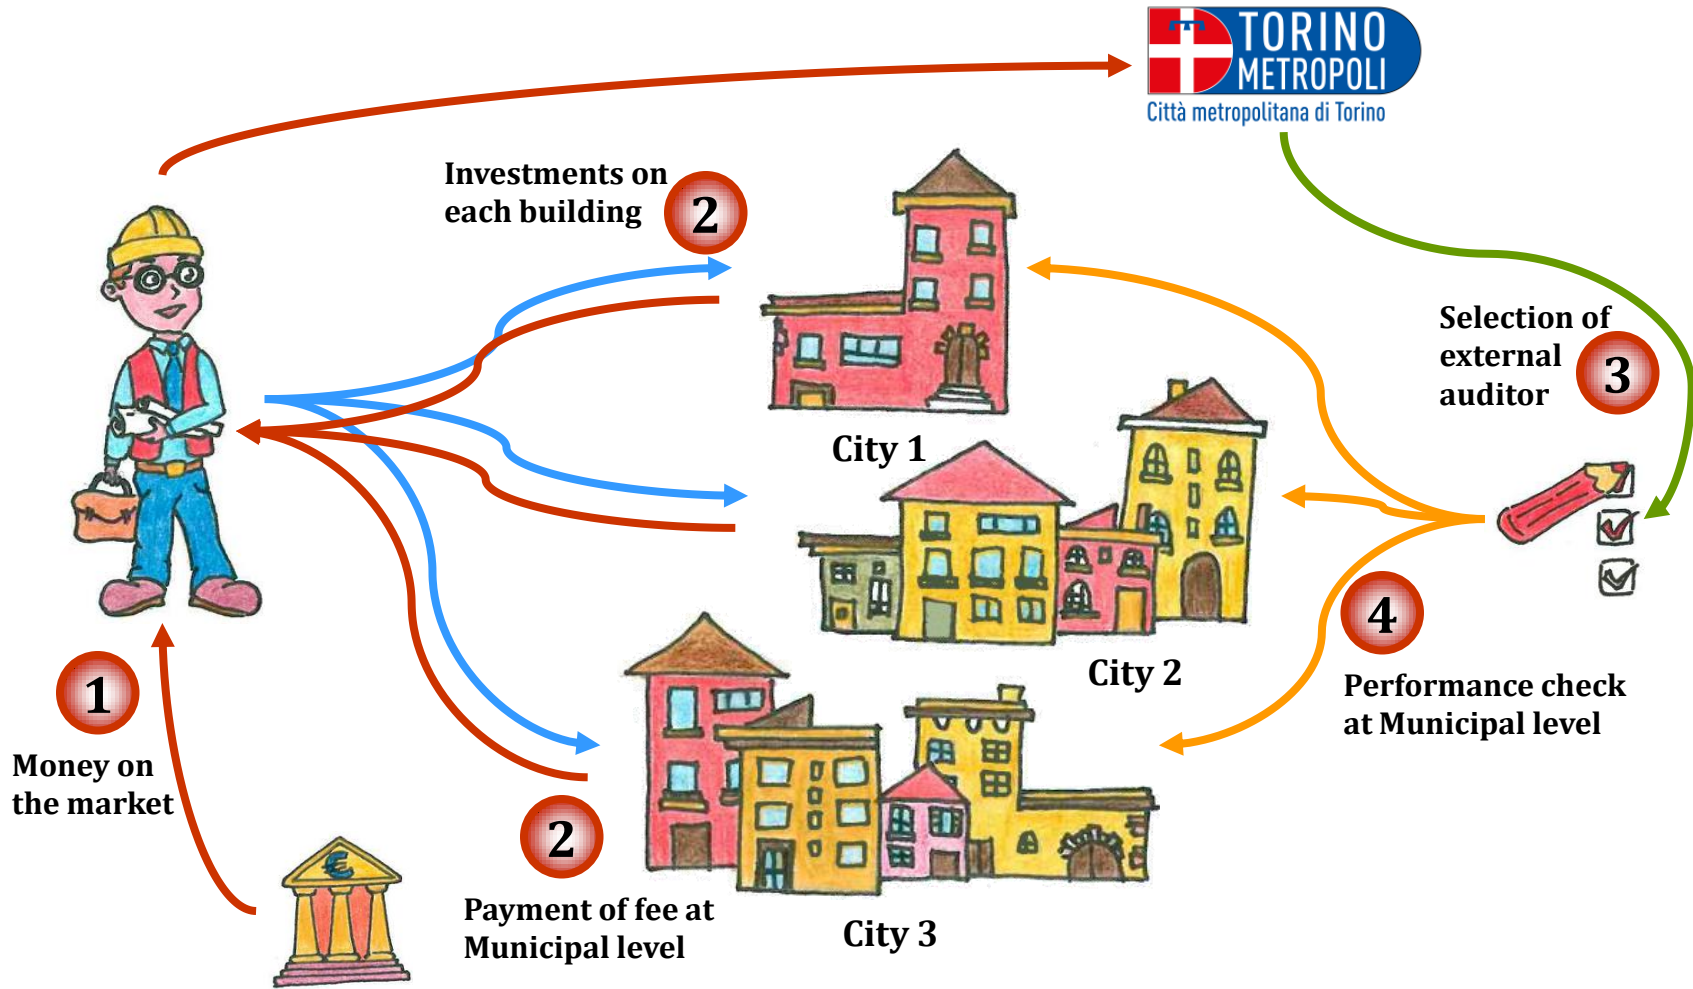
TORINO METROPOLI
Città metropolitana di Torino

Investments on each building 2

City 1

Selection of external auditor 3

City 2

4 Performance check at Municipal level

1 Money on the market

2 Payment of fee at Municipal level

City 3